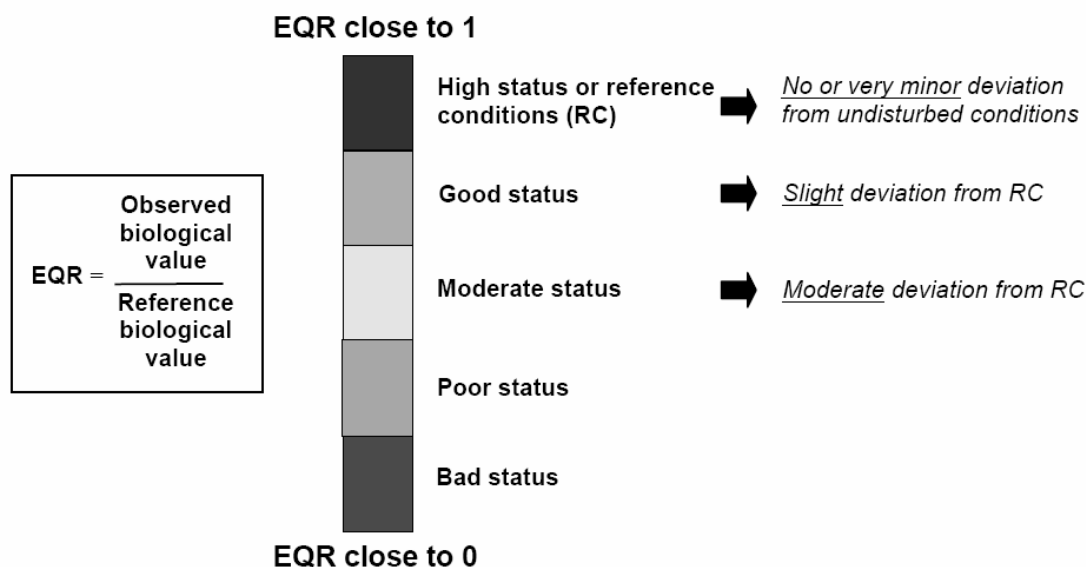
EQR close to 1

$EQR = \frac{\text{Observed biological value}}{\text{Reference biological value}}$

High status or reference conditions (RC)

No or very minor deviation from undisturbed conditions

Good status

Slight deviation from RC

Moderate status

Moderate deviation from RC

Poor status

Bad status

EQR close to 0